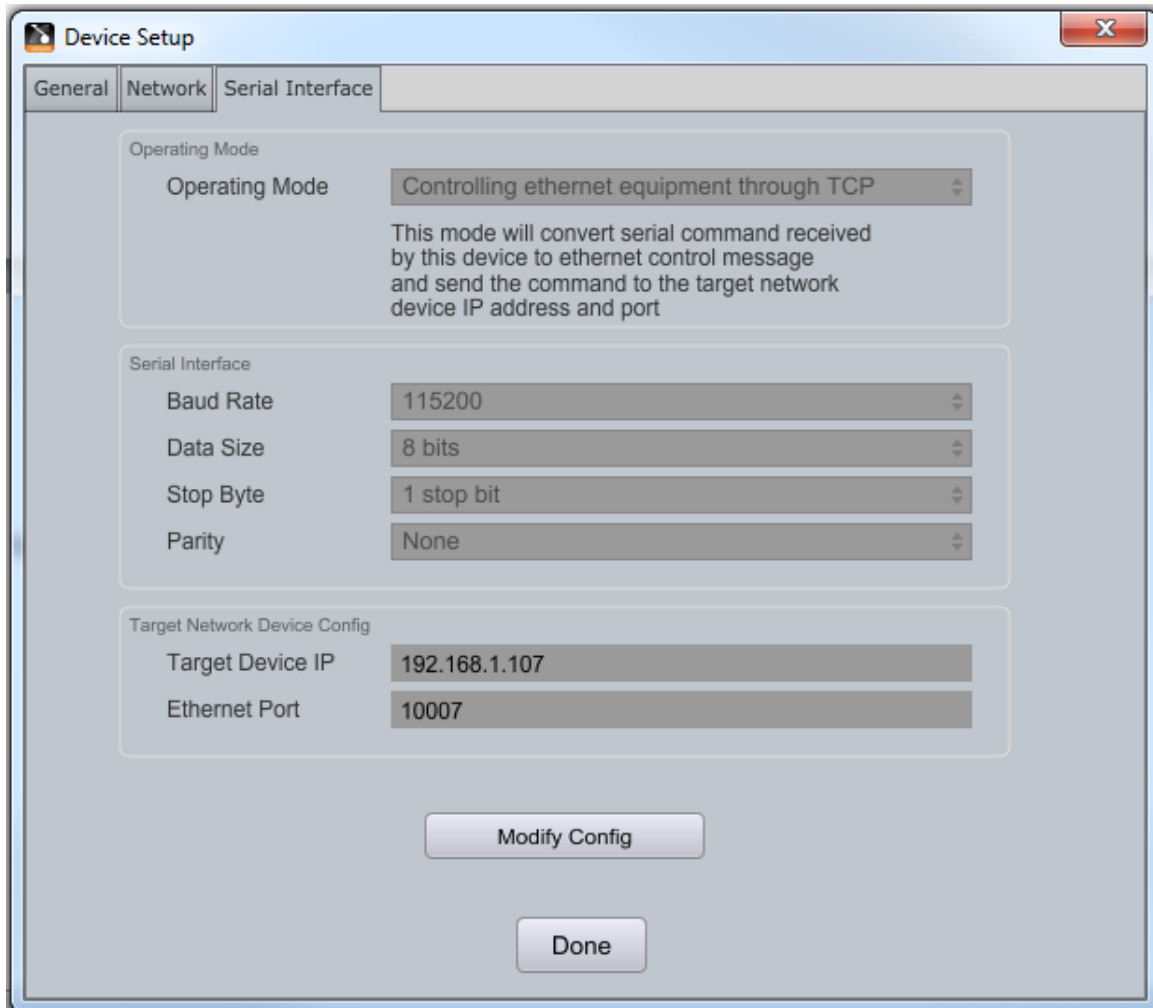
Device Setup

General | Network | Serial Interface

Operating Mode

Operating Mode | Controlling ethernet equipment through TCP

This mode will convert serial command received by this device to ethernet control message and send the command to the target network device IP address and port

Serial Interface

Baud Rate | 115200

Data Size | 8 bits

Stop Byte | 1 stop bit

Parity | None

Target Network Device Config

Target Device IP | 192.168.1.107

Ethernet Port | 10007

Modify Config

Done